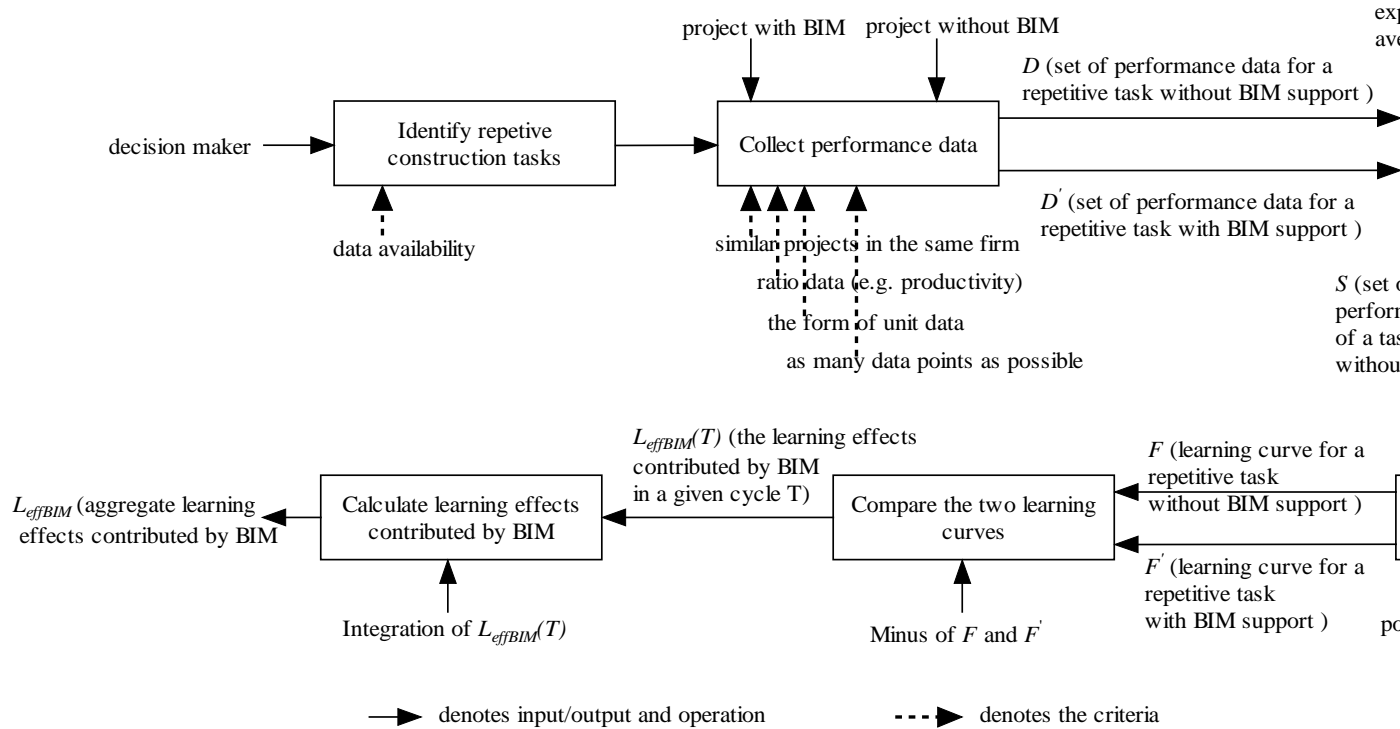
exp
ave

project with BIM

project without BIM

$D$ (set of performance data for a repetitive task without BIM support )

decision maker

Identify repetive construction tasks

Collect performance data

$D^{'}$ (set of performance data for a repetitive task with BIM support )

data availability

similar projects in the same firm

ratio data (e.g. productivity)

the form of unit data

as many data points as possible

$S$ (set o
perform
of a tas
withou

$L_{effBIM}(T)$ (the learning effects contributed by BIM in a given cycle T)

$F$ (learning curve for a repetitive task without BIM support )

$L_{effBIM}$ (aggregate learning effects contributed by BIM

Calculate learning effects contributed by BIM

Compare the two learning curves

$F^{'}$ (learning curve for a repetitive task with BIM support )

Integration of $L_{effBIM}(T)$

Minus of $F$ and $F^{'}$

po

denotes input/output and operation

denotes the criteria